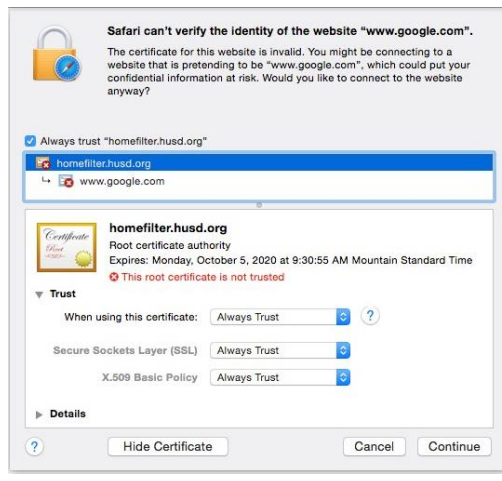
Safari can't verify the identity of the website "www.google.com".

The certificate for this website is invalid. You might be connecting to a website that is pretending to be "www.google.com", which could put your confidential information at risk. Would you like to connect to the website anyway?

Always trust "homefilter.husd.org"

homefilter.husd.org

www.google.com

Certificate Root

homefilter.husd.org
Root certificate authority
Expires: Monday, October 5, 2020 at 9:30:55 AM Mountain Standard Time
This root certificate is not trusted

Trust

When using this certificate: Always Trust ?

Secure Sockets Layer (SSL) Always Trust

X.509 Basic Policy Always Trust

Details

?

Hide Certificate

Cancel

Continue